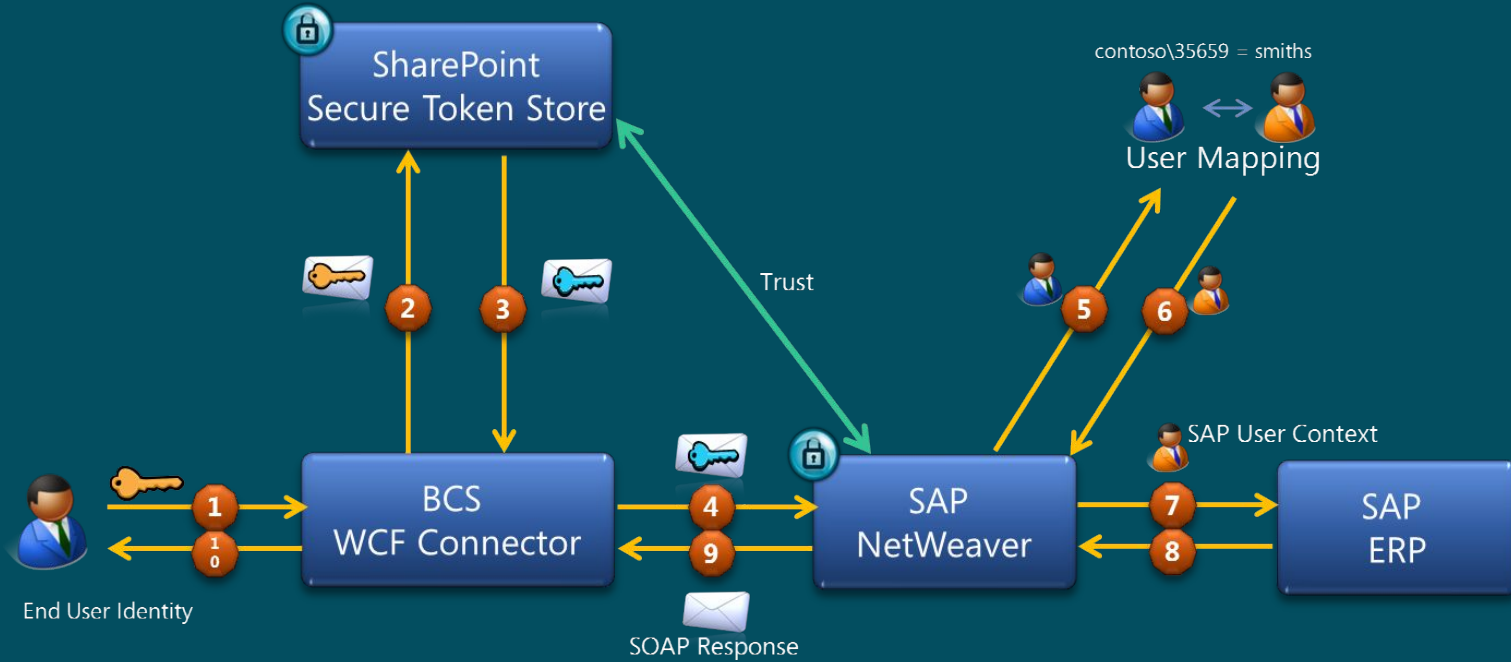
SharePoint
Secure Token Store

contoso\35659 = smiths

User Mapping

Trust

2

3

5

6

1

10

BCS
WCF Connector

4

9

SAP
NetWeaver

SAP User Context

7

8

SAP
ERP

End User Identity

SOAP Response